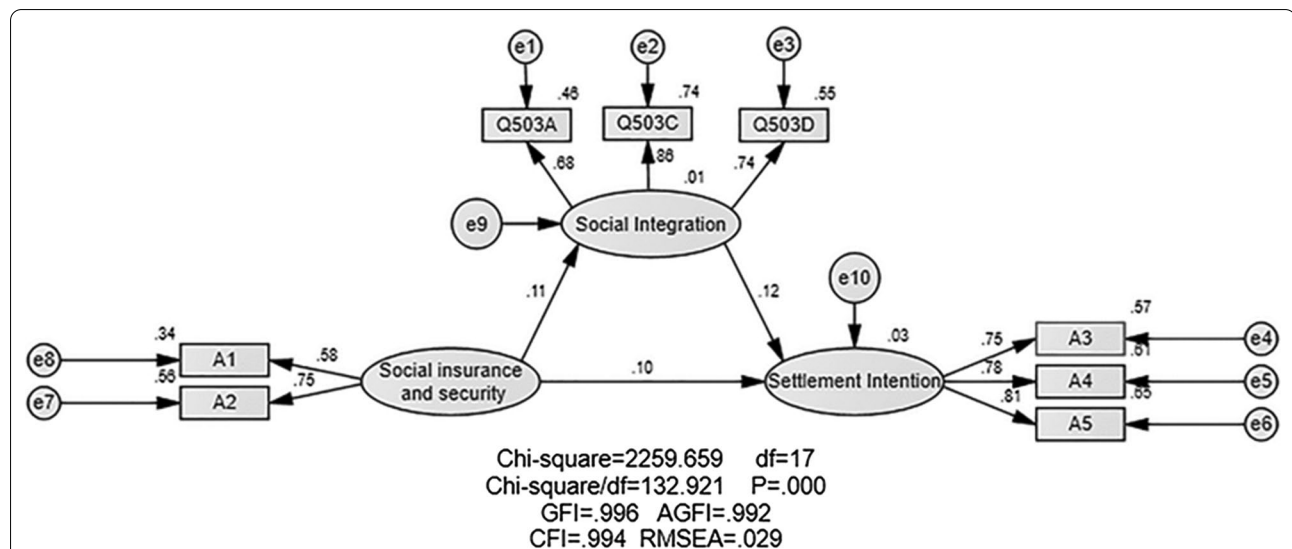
e1
e2
e3
.46
.74
.55
Q503A
Q503C
Q503D
.68
.86
.74
.01
e9
Social Integration
.11
.12
e10
.57
.34
.03
.75
e8
A1
.58
A3
e4
.56
.75
.10
.78
.61
e7
A2
Social insurance and security
Settlement Intention
A4
e5
.81
.65
A5
e6
Chi-square=2259.659 df=17
Chi-square/df=132.921 P=.000
GFI=.996 AGFI=.992
CFI=.994 RMSEA=.029